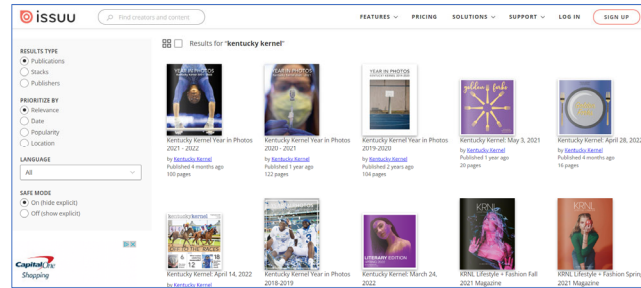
issuu

Find creators and content

FEATURES PRICING SOLUTIONS SUPPORT LOG IN SIGN UP

RESULTS TYPE
Publications
Stacks
Publishers

PRIORITIZE BY
Relevance
Date
Popularity
Location

LANGUAGE
All

SAFE MODE
On (hide explicit)
Off (show explicit)

Capital One Shopping

Results for "kentucky kernel"

YEAR IN PHOTOS
Kentucky Kernel Year in Photos 2021 - 2022
by Kentucky Kernel
Published 4 months ago
100 pages

YEAR IN PHOTOS
Kentucky Kernel Year in Photos 2020 - 2021
by Kentucky Kernel
Published 1 year ago
122 pages

YEAR IN PHOTOS
Kentucky Kernel Year in Photos 2019-2020
by Kentucky Kernel
Published 2 years ago
104 pages

golden & fade
Kentucky Kernel: May 3, 2021
by Kentucky Kernel
Published 1 year ago
20 pages

Kentucky Kernel: April 28, 2022
by Kentucky Kernel
Published 4 months ago
16 pages

Kentucky Kernel: April 14, 2022
by Kentucky Kernel

Kentucky Kernel Year in Photos 2018-2019

LITERARY EDITION
Kentucky Kernel: March 24, 2022

KRNL
KRNL Lifestyle + Fashion Fall 2021 Magazine

KRNL
KRNL Lifestyle + Fashion Spring 2021 Magazine